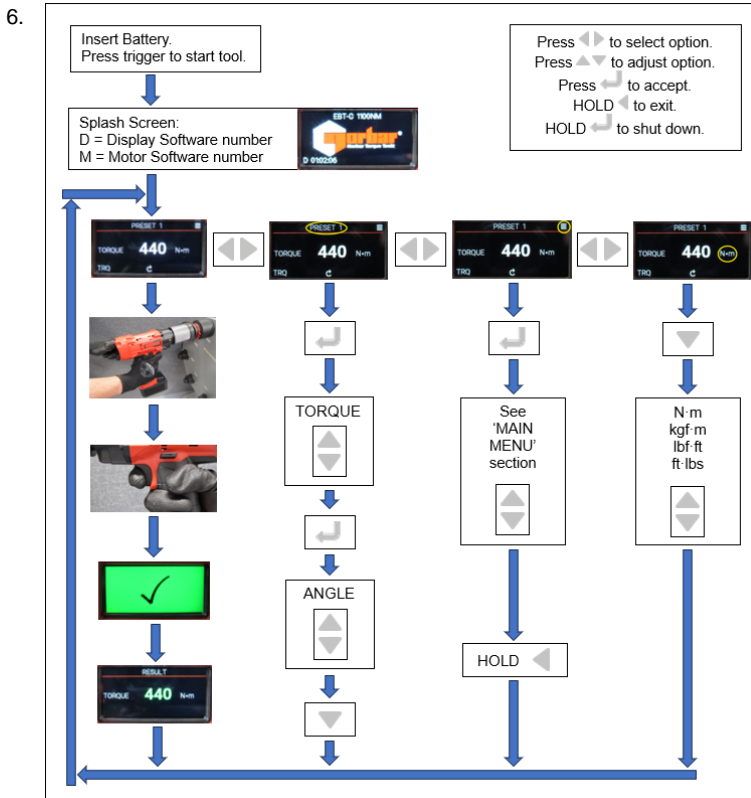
6.

Insert Battery.
Press trigger to start tool.

Press to select option.
Press to adjust option.
Press to accept.
HOLD to exit.
HOLD to shut down.

Splash Screen:
D = Display Software number
M = Motor Software number

EBT-C 1100NM
norbar
D 0102:06

PRESET 1
TORQUE 440 N·m
TRQ

PRESET 1
TORQUE 440 N·m
TRQ

PRESET 1
TORQUE 440 N·m
TRQ

PRESET 1
TORQUE 440 N·m
TRQ

TORQUE

ANGLE

See 'MAIN MENU' section

HOLD

N·m
kgf·m
lbf·ft
ft·lbs

RESULT
TORQUE 440 N·m